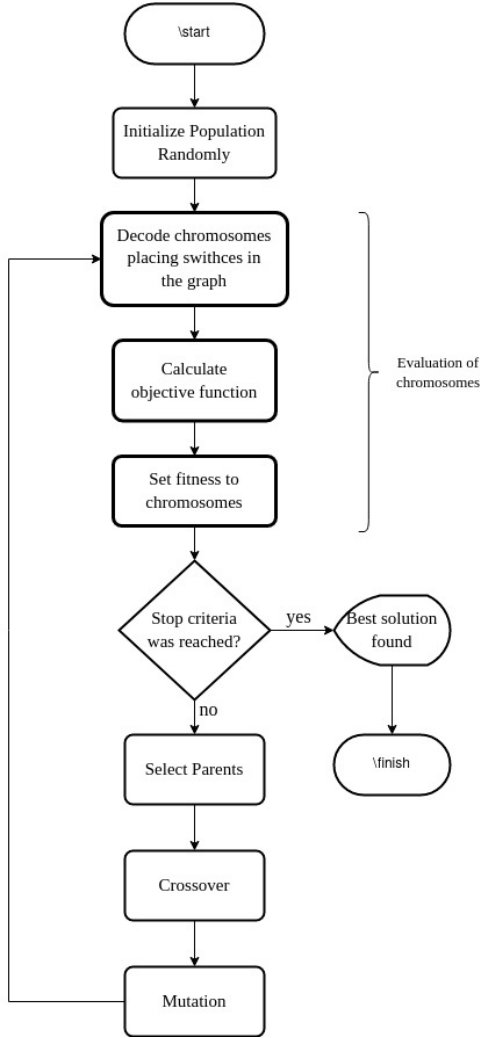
\start

Initialize Population Randomly

Decode chromosomes placing swithces in the graph

Calculate objective function

Set fitness to chromosomes

Evaluation of chromosomes

Stop criteria was reached?

yes

Best solution found

\finish

no

Select Parents

Crossover

Mutation